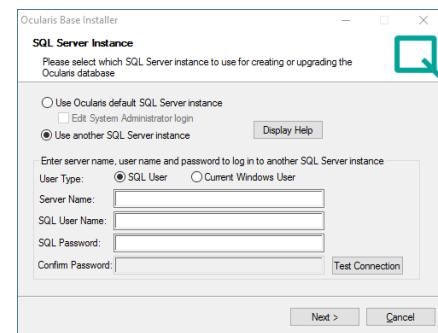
Ocularis Base Installer

SQL Server Instance

Please select which SQL Server instance to use for creating or upgrading the Ocularis database

Use Ocularis default SQL Server instance

Edit System Administrator login

Use another SQL Server instance

Display Help

Enter server name, user name and password to log in to another SQL Server instance

User Type:

SQL User

Current Windows User

Server Name:

SQL User Name:

SQL Password:

Confirm Password:

Test Connection

Next >

Cancel